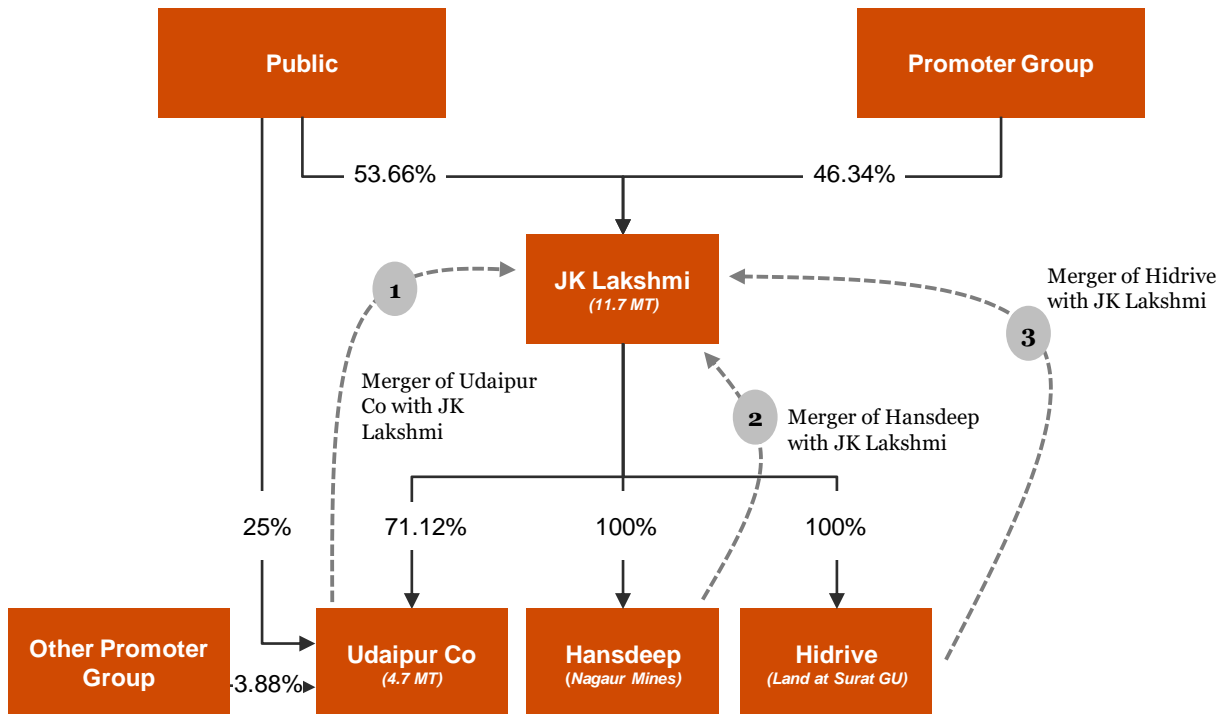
Public

Promoter Group

53.66%

46.34%

JK Lakshmi
(11.7 MT)

1

Merger of Udaipur Co with JK Lakshmi

2

Merger of Hansdeep with JK Lakshmi

3

Merger of Hidrive with JK Lakshmi

25%

71.12%

100%

100%

Other Promoter Group

3.88%

Udaipur Co
(4.7 MT)

Hansdeep
(Nagaur Mines)

Hidrive
(Land at Surat GU)